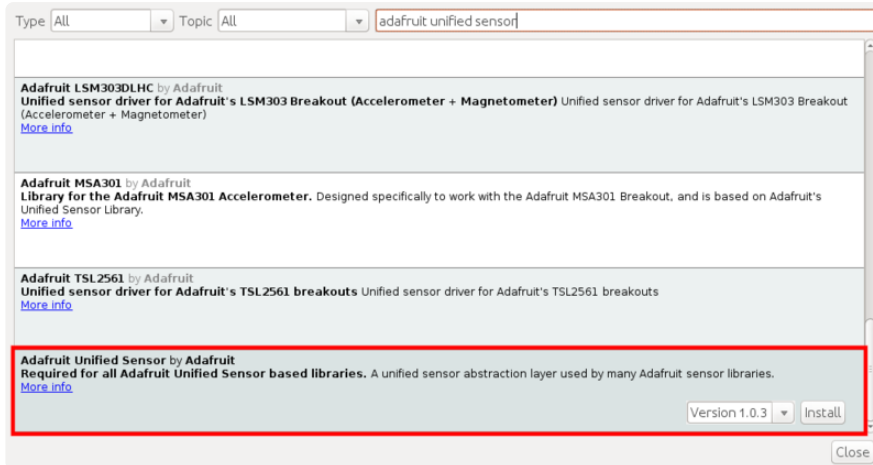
Type All ▾ Topic All ▾ adafruit unified sensor

**Adafruit LSM303DLHC** by **Adafruit**
**Unified sensor driver for Adafruit's LSM303 Breakout (Accelerometer + Magnetometer)** Unified sensor driver for Adafruit's LSM303 Breakout (Accelerometer + Magnetometer)
More info

**Adafruit MSA301** by **Adafruit**
**Library for the Adafruit MSA301 Accelerometer.** Designed specifically to work with the Adafruit MSA301 Breakout, and is based on Adafruit's Unified Sensor Library.
More info

**Adafruit TSL2561** by **Adafruit**
**Unified sensor driver for Adafruit's TSL2561 breakouts** Unified sensor driver for Adafruit's TSL2561 breakouts
More info

**Adafruit Unified Sensor** by **Adafruit**
**Required for all Adafruit Unified Sensor based libraries.** A unified sensor abstraction layer used by many Adafruit sensor libraries.
More info

Version 1.0.3 ▾ Install

Close